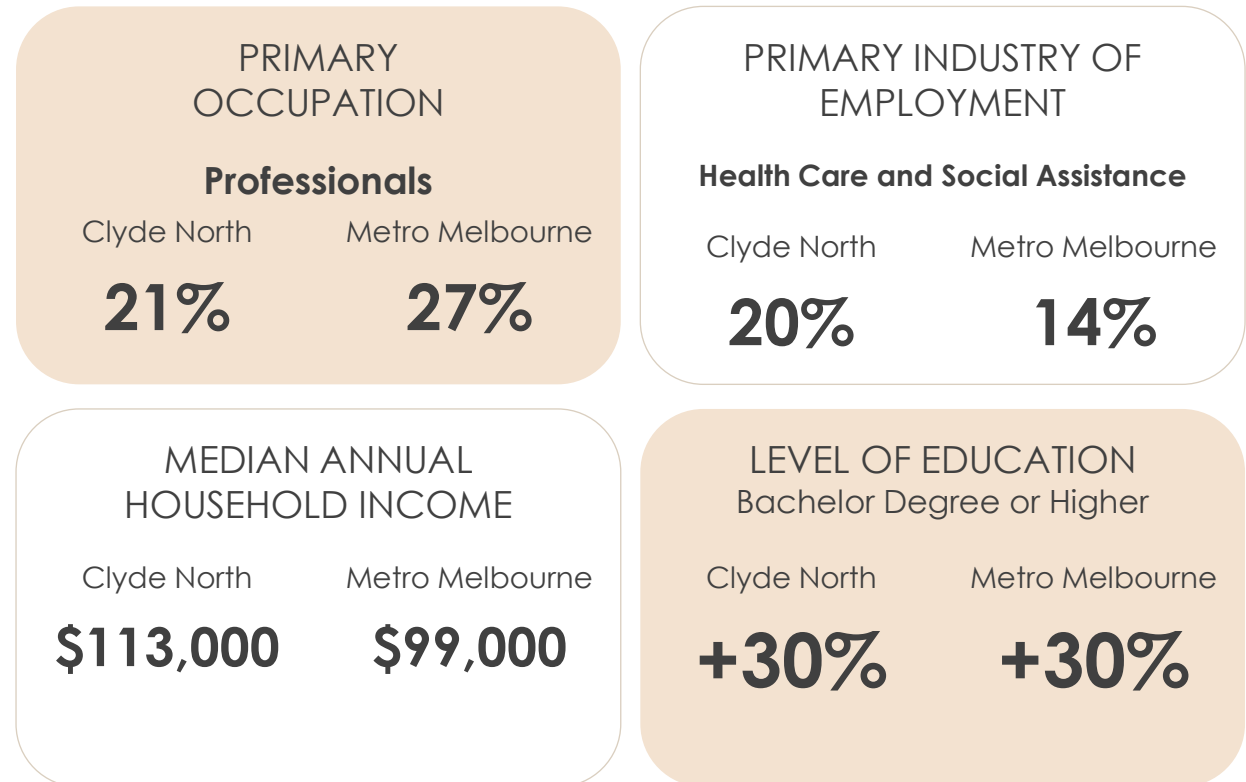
PRIMARY OCCUPATION

Professionals

Clyde North
21%

Metro Melbourne
27%

PRIMARY INDUSTRY OF EMPLOYMENT

Health Care and Social Assistance

Clyde North
20%

Metro Melbourne
14%

MEDIAN ANNUAL HOUSEHOLD INCOME

Clyde North
$113,000

Metro Melbourne
$99,000

LEVEL OF EDUCATION
Bachelor Degree or Higher

Clyde North
+30%

Metro Melbourne
+30%